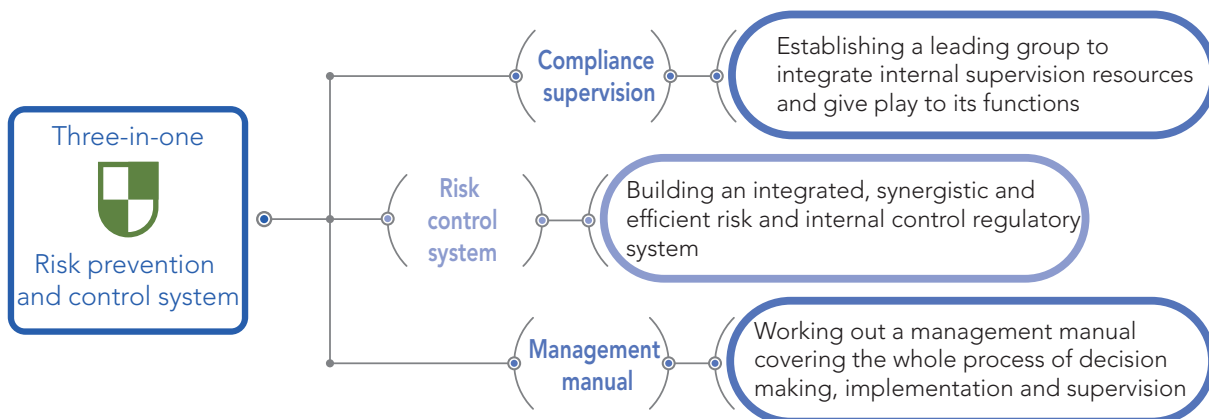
Three-in-one

Risk prevention and control system

Compliance supervision

Establishing a leading group to integrate internal supervision resources and give play to its functions

Risk control system

Building an integrated, synergistic and efficient risk and internal control regulatory system

Management manual

Working out a management manual covering the whole process of decision making, implementation and supervision